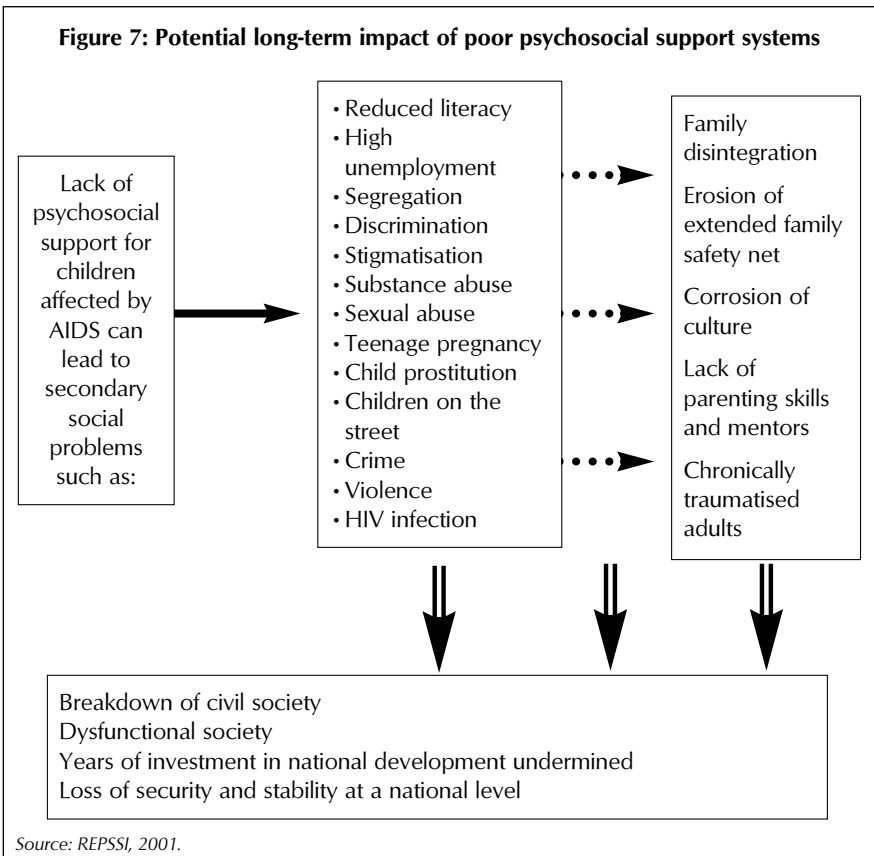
Figure 7: Potential long-term impact of poor psychosocial support systems

Lack of psychosocial support for children affected by AIDS can lead to secondary social problems such as:

• Reduced literacy
• High unemployment
• Segregation
• Discrimination
• Stigmatisation
• Substance abuse
• Sexual abuse
• Teenage pregnancy
• Child prostitution
• Children on the street
• Crime
• Violence
• HIV infection

Family disintegration

Erosion of extended family safety net

Corrosion of culture

Lack of parenting skills and mentors

Chronically traumatised adults

Breakdown of civil society
Dysfunctional society
Years of investment in national development undermined
Loss of security and stability at a national level

Source: REPSSI, 2001.